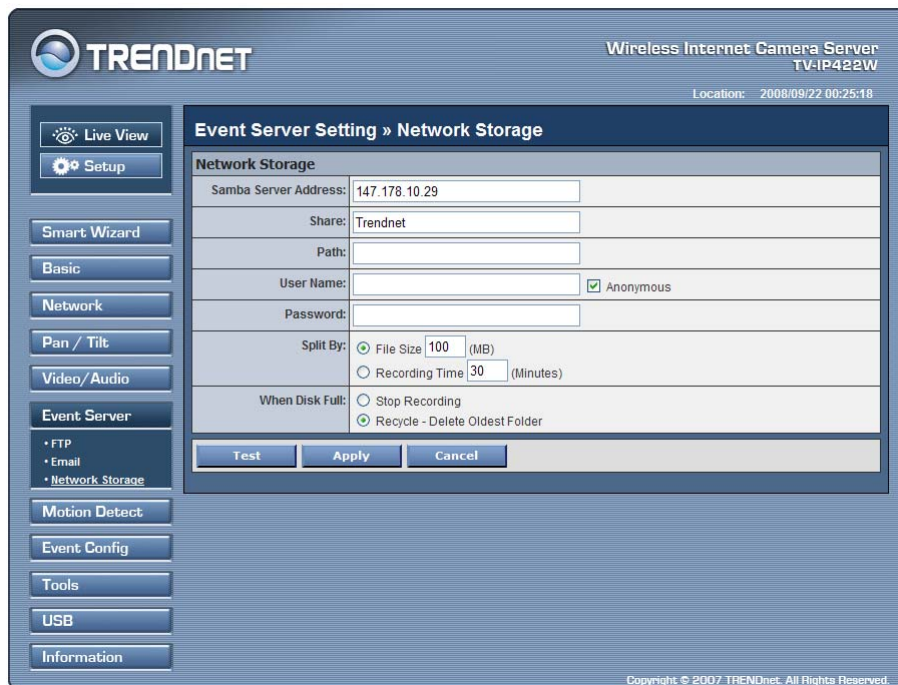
TRENDnet

Wireless Internet Camera Server
TV-IP422W

Location: 2008/09/22 00:25:18

Live View
Setup

Smart Wizard
Basic
Network
Pan / Tilt
Video/Audio
Event Server
• FTP
• Email
• Network Storage
Motion Detect
Event Config
Tools
USB
Information

Event Server Setting » Network Storage

Network Storage

| | |
|---|---|
| Samba Server Address: | 147.178.10.29 |
| Share: | Trendnet |
| Path: | |
| User Name: | ☑ Anonymous |
| Password: | |
| Split By: | ⦿ File Size 100 (MB)<br>○ Recording Time 30 (Minutes) |
| When Disk Full: | ○ Stop Recording<br>⦿ Recycle - Delete Oldest Folder |

Test Apply Cancel

Copyright © 2007 TRENDnet. All Rights Reserved.